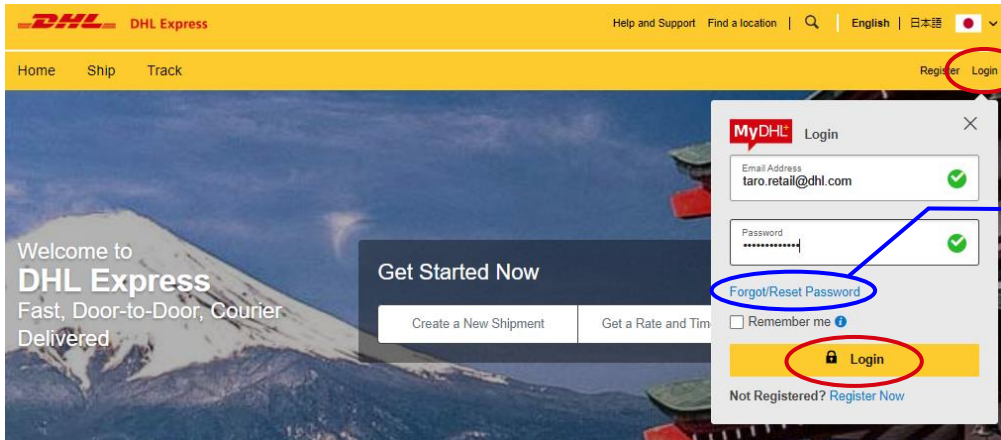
DHL DHL Express

Help and Support Find a location | English | 日本語

Home Ship Track

Register Login

MyDHL+ Login

Email Address
taro.retail@dhl.com

Password
•••••••••••••

Forgot/Reset Password

Remember me

Login

Not Registered? Register Now

Welcome to
DHL Express
Fast, Door-to-Door, Courier Delivered

Get Started Now

Create a New Shipment

Get a Rate and Tim